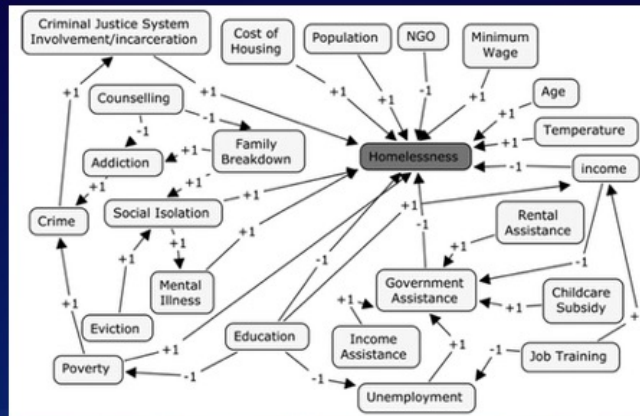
Criminal Justice System Involvement/incarceration

Cost of Housing

Population

NGO

Minimum Wage

Age

Temperature

Counselling

Family Breakdown

Addiction

Homelessness

income

Crime

Social Isolation

Rental Assistance

Mental Illness

Government Assistance

Childcare Subsidy

Eviction

Education

Income Assistance

Poverty

Job Training

Unemployment

+1
+1
+1
+1
-1
+1
+1
+1
-1
-1
-1
+1
+1
+1
+1
+1
+1
+1
-1
+1
-1
+1
-1
+1
+1
+1
+1
+1
-1
+1
-1
+1
-1
+1
+1
-1
-1
+